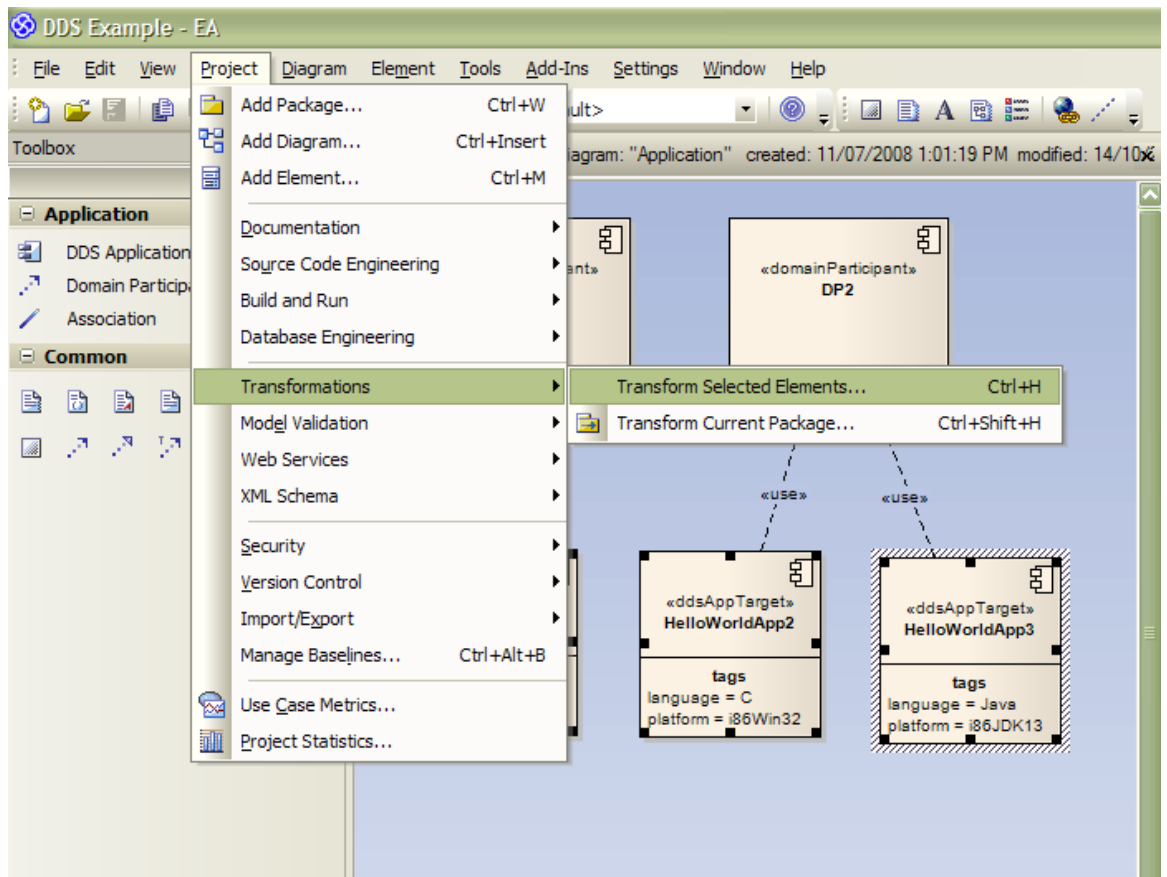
DDS Example - EA

File Edit View Project Diagram Element Tools Add-Ins Settings Window Help

ult>

Toolbox

iagram: "Application" created: 11/07/2008 1:01:19 PM modified: 14/10

Application
DDS Application
Domain Particip
Association
Common

Add Package... Ctrl+W
Add Diagram... Ctrl+Insert
Add Element... Ctrl+M
Documentation
Source Code Engineering
Build and Run
Database Engineering
Transformations
Model Validation
Web Services
XML Schema
Security
Version Control
Import/Export
Manage Baselines... Ctrl+Alt+B
Use Case Metrics...
Project Statistics...

Transform Selected Elements... Ctrl+H
Transform Current Package... Ctrl+Shift+H

ant»

«domainParticipant»
DP2

«use»

«use»

«ddsAppTarget»
HelloWorldApp2
tags
language = C
platform = i86Win32

«ddsAppTarget»
HelloWorldApp3
tags
language = Java
platform = i86JDK13